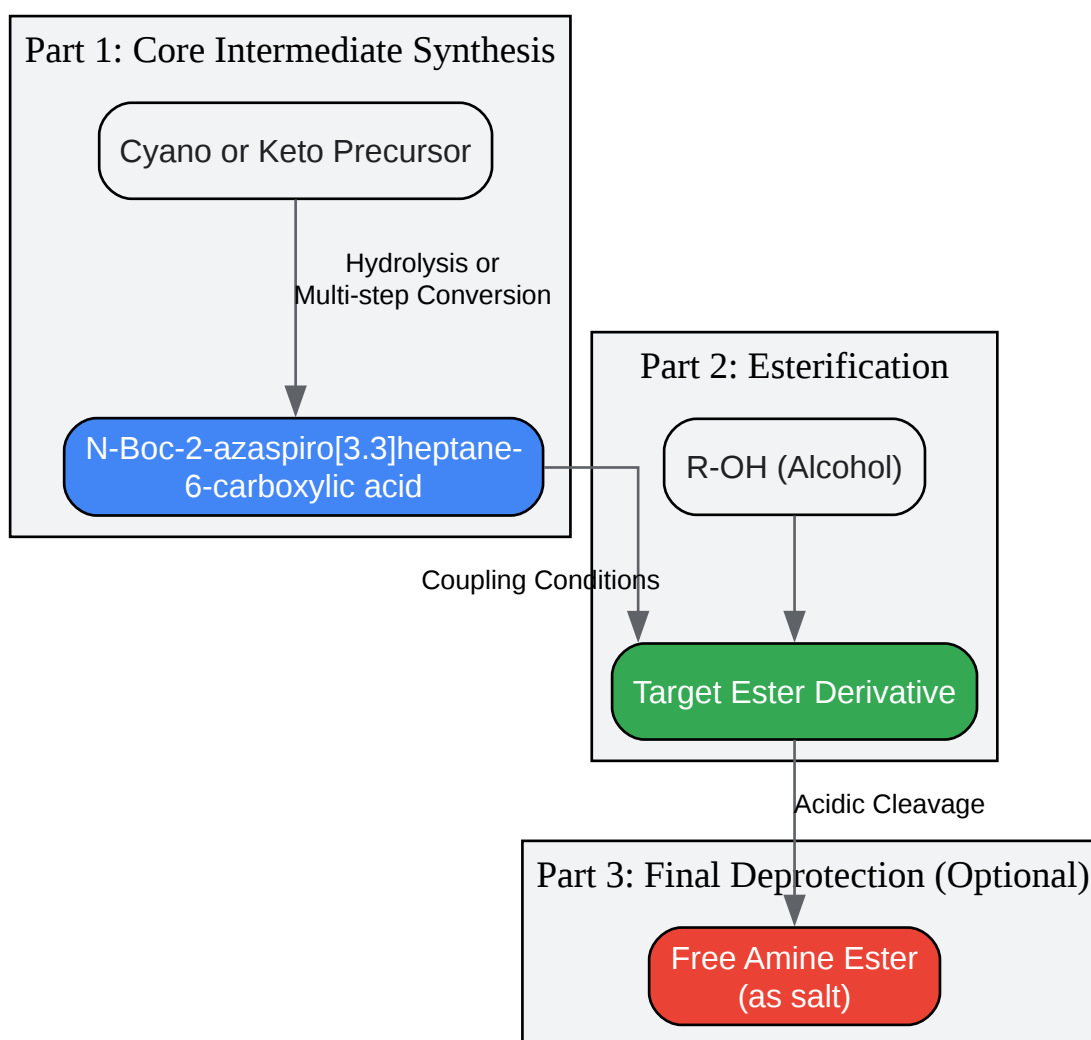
Part 1: Core Intermediate Synthesis

Cyano or Keto Precursor

Hydrolysis or Multi-step Conversion

N-Boc-2-azaspiro[3.3]heptane-6-carboxylic acid

Part 2: Esterification

R-OH (Alcohol)

Coupling Conditions

Target Ester Derivative

Acidic Cleavage

Part 3: Final Deprotection (Optional)

Free Amine Ester (as salt)